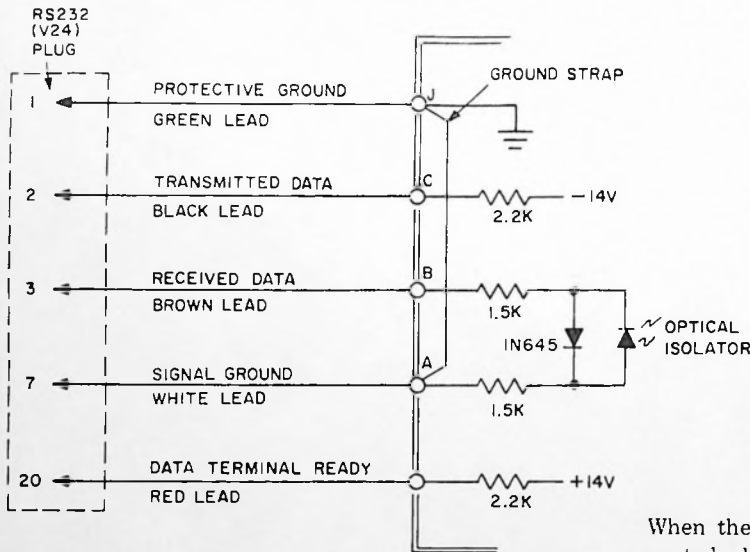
RS232 (V24) PLUG

1

PROTECTIVE GROUND

GREEN LEAD

J

GROUND STRAP

2

TRANSMITTED DATA

BLACK LEAD

C

2.2K

−14V

3

RECEIVED DATA

BROWN LEAD

B

1.5K

IN645

OPTICAL ISOLATOR

7

SIGNAL GROUND

WHITE LEAD

A

1.5K

20

DATA TERMINAL READY

RED LEAD

2.2K

+14V

When the
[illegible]